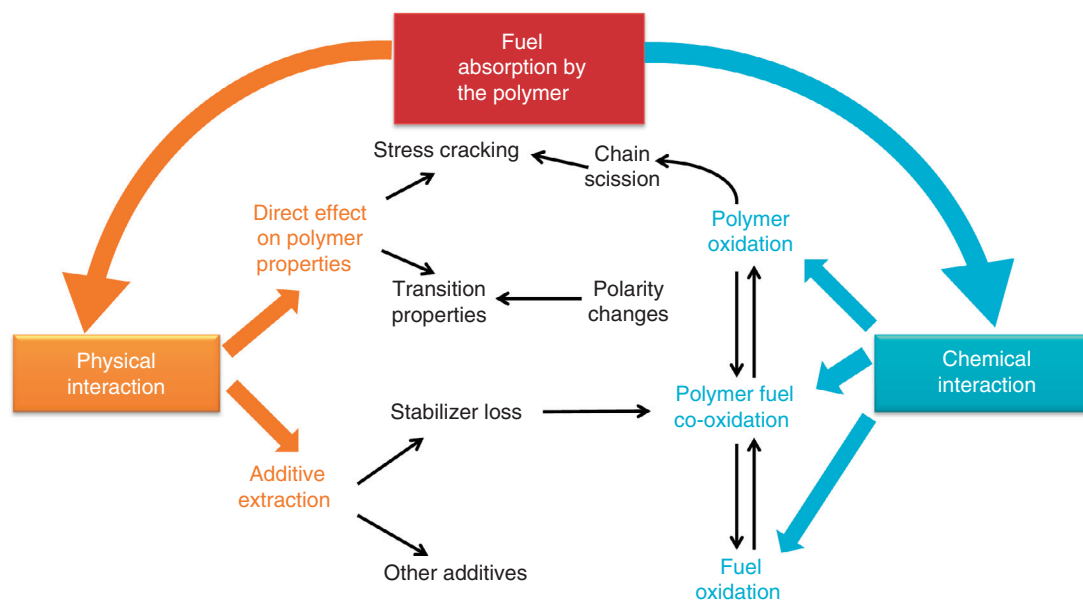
Fuel absorption by the polymer

Stress cracking

Chain scission

Direct effect on polymer properties

Polymer oxidation

Transition properties

Polarity changes

Physical interaction

Chemical interaction

Stabilizer loss

Polymer fuel co-oxidation

Additive extraction

Other additives

Fuel oxidation